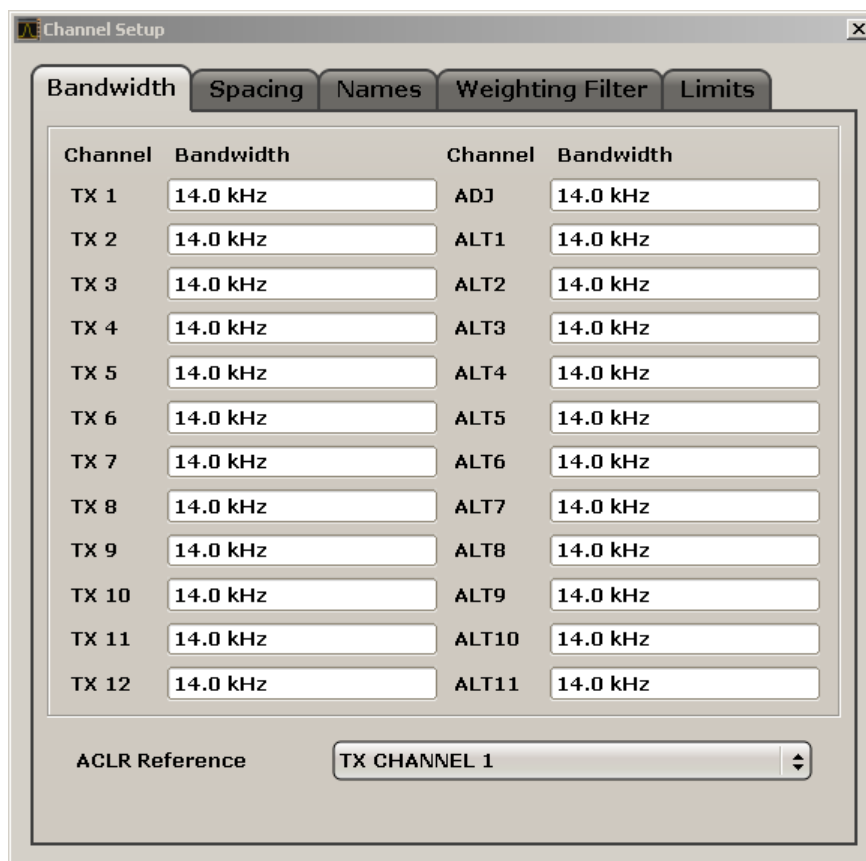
Channel Setup

Bandwidth | Spacing | Names | Weighting Filter | Limits

| Channel | Bandwidth | Channel | Bandwidth |
|---|---|---|---|
| TX 1 | 14.0 kHz | ADJ | 14.0 kHz |
| TX 2 | 14.0 kHz | ALT1 | 14.0 kHz |
| TX 3 | 14.0 kHz | ALT2 | 14.0 kHz |
| TX 4 | 14.0 kHz | ALT3 | 14.0 kHz |
| TX 5 | 14.0 kHz | ALT4 | 14.0 kHz |
| TX 6 | 14.0 kHz | ALT5 | 14.0 kHz |
| TX 7 | 14.0 kHz | ALT6 | 14.0 kHz |
| TX 8 | 14.0 kHz | ALT7 | 14.0 kHz |
| TX 9 | 14.0 kHz | ALT8 | 14.0 kHz |
| TX 10 | 14.0 kHz | ALT9 | 14.0 kHz |
| TX 11 | 14.0 kHz | ALT10 | 14.0 kHz |
| TX 12 | 14.0 kHz | ALT11 | 14.0 kHz |

ACLR Reference TX CHANNEL 1